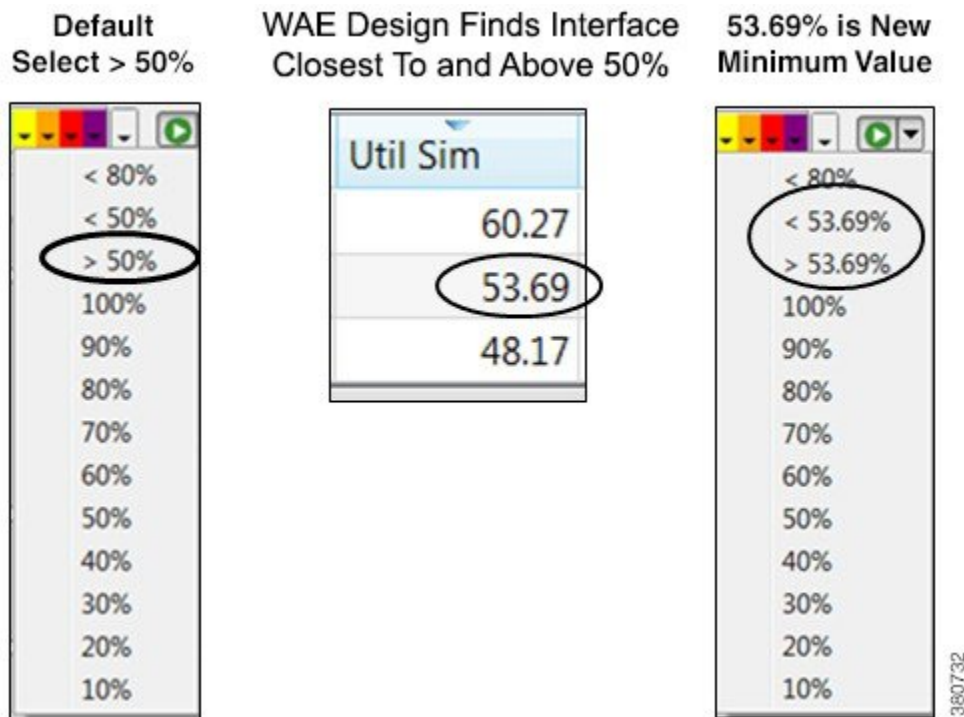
Default Select > 50%

< 80%
< 50%
> 50%
100%
90%
80%
70%
60%
50%
40%
30%
20%
10%

WAE Design Finds Interface Closest To and Above 50%

| Util Sim |
|---|
| 60.27 |
| 53.69 |
| 48.17 |

53.69% is New Minimum Value

< 80%
< 53.69%
> 53.69%
100%
90%
80%
70%
60%
50%
40%
30%
20%
10%

380732